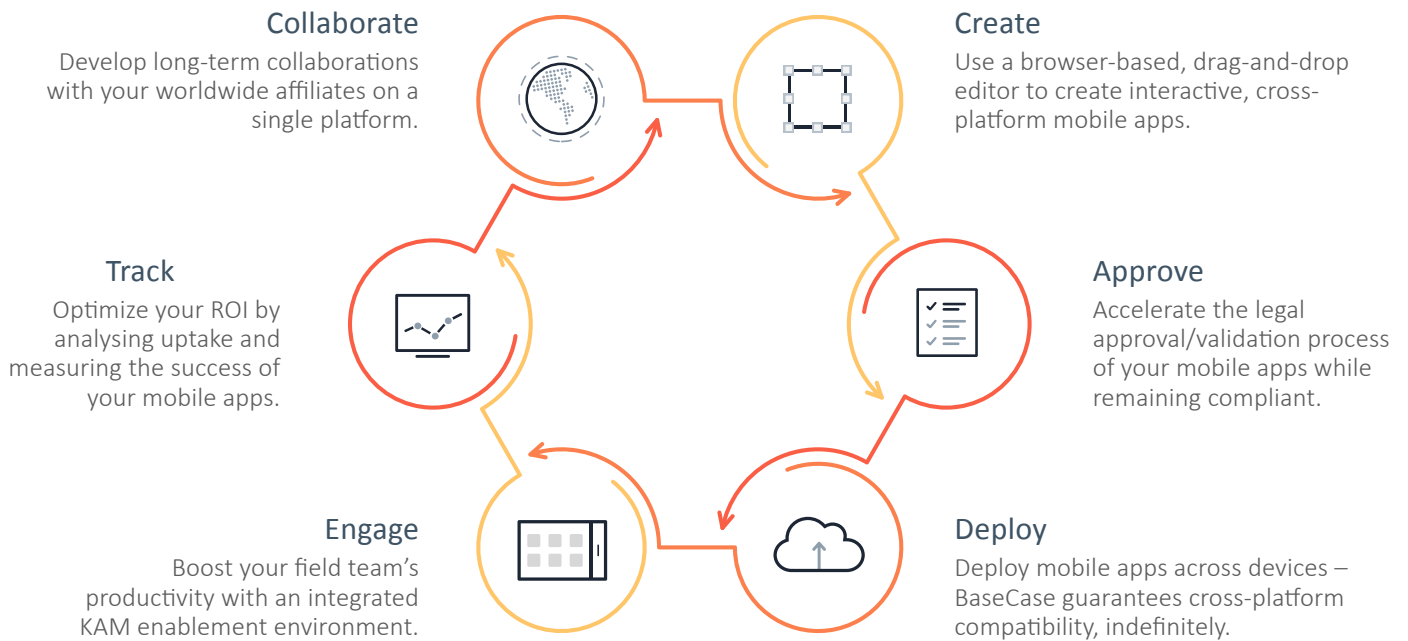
Collaborate

Develop long-term collaborations with your worldwide affiliates on a single platform.

Create

Use a browser-based, drag-and-drop editor to create interactive, cross-platform mobile apps.

Track

Optimize your ROI by analysing uptake and measuring the success of your mobile apps.

Approve

Accelerate the legal approval/validation process of your mobile apps while remaining compliant.

Engage

Boost your field team's productivity with an integrated KAM enablement environment.

Deploy

Deploy mobile apps across devices – BaseCase guarantees cross-platform compatibility, indefinitely.